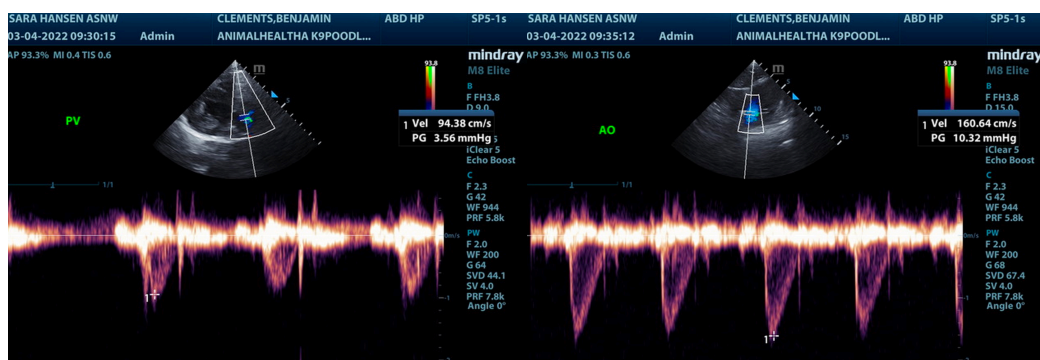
SARA HANSEN ASNW CLEMENTS,BENJAMIN ABD HP SP5-1s
03-04-2022 09:30:15 Admin ANIMALHEALTHA K9POODL...
AP 93.3% MI 0.4 TIS 0.6
mindray
M8 Elite
PV
93.8
B
F FH3.8
D 9.0
1 Vel 94.38 cm/s
PG 3.56 mmHg
iClear 5
Echo Boost
C
F 2.3
G 42
WF 944
PRF 5.8k
PW
F 2.0
WF 200
G 64
SVD 44.1
SV 4.0
PRF 7.8k
Angle 0°
1/1
0m/s
-1
1

SARA HANSEN ASNW CLEMENTS,BENJAMIN ABD HP SP5-1s
03-04-2022 09:35:12 Admin ANIMALHEALTHA K9POODL...
AP 93.3% MI 0.3 TIS 0.6
mindray
M8 Elite
AO
93.8
B
F FH3.8
D 15.9
1 Vel 160.64 cm/s
PG 10.32 mmHg
iClear 5
Echo Boost
C
F 2.3
G 42
WF 944
PRF 5.8k
PW
F 2.0
WF 200
G 68
SVD 67.4
SV 4.0
PRF 7.8k
Angle 0°
1/1
0m/s
-1
1